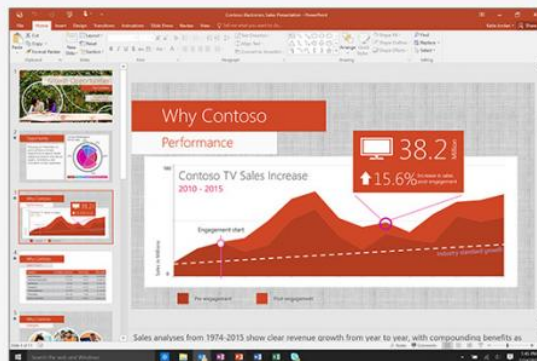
Contoso Electronics Sales Presentation - PowerPoint

File Home Insert Design Transitions Animations Slide Show Review View Tell me what you want to do

Why Contoso

Performance

38.2 Million

15.6% Increase in sales post engagement

Contoso TV Sales Increase

2010 - 2015

Engagement start

Industry standard growth

Sales in Millions

Pre engagement

Post engagement

Sales analyses from 1974-2015 show clear revenue growth from year to year, with compounding benefits as

Search the web and Windows